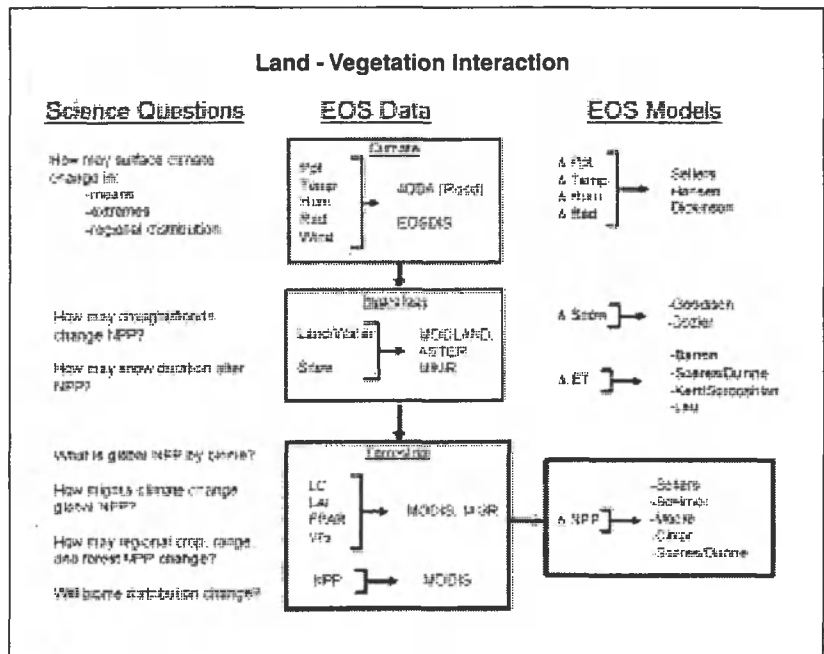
Land - Vegetation Interaction

Science Questions

How may surface climate change in:
-means
-extremes
-regional distribution

How may precipitation/snowpack change NPP?

How may snow duration alter NPP?

What is global NPP by biome?

How might a climate change global NPP?

How may regional crop, range, and forest NPP change?

Will biome distribution change?

EOS Data

Climate
Ppt
Temp
Hum
Rad
Wind
4DDA (Rood)
EOSDIS

Hydrology
Land/Water
Snow
MODIS/MISR, ASTER, MISR

Terrestrial
LC
LAI
FPAR
VIs
MODIS, MISR
NPP
MODIS

EOS Models

Δ Ppt
Δ Temp
Δ Hum
Δ Rad
Sellers
Hansen
Dickinson

Δ Snow
-Goodison
-Dozier

Δ ET
-Barron
-Soares/Dunne
-Kerr/Sorooshian
-Lau

Δ NPP
-Sellers
-Schimel
-Moore
-Dilley
-Soares/Dunne